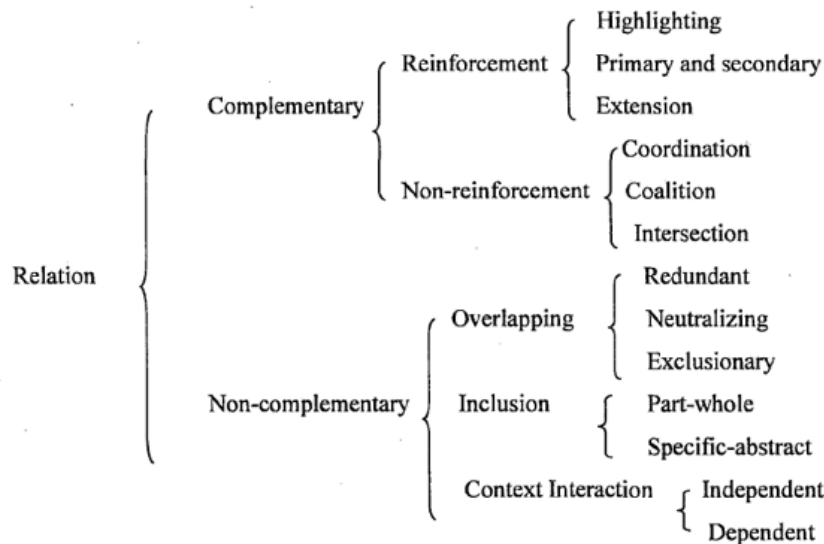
Relation

Complementary

Reinforcement

Highlighting

Primary and secondary

Extension

Non-reinforcement

Coordination

Coalition

Intersection

Non-complementary

Overlapping

Redundant

Neutralizing

Exclusionary

Inclusion

Part-whole

Specific-abstract

Context Interaction

Independent

Dependent